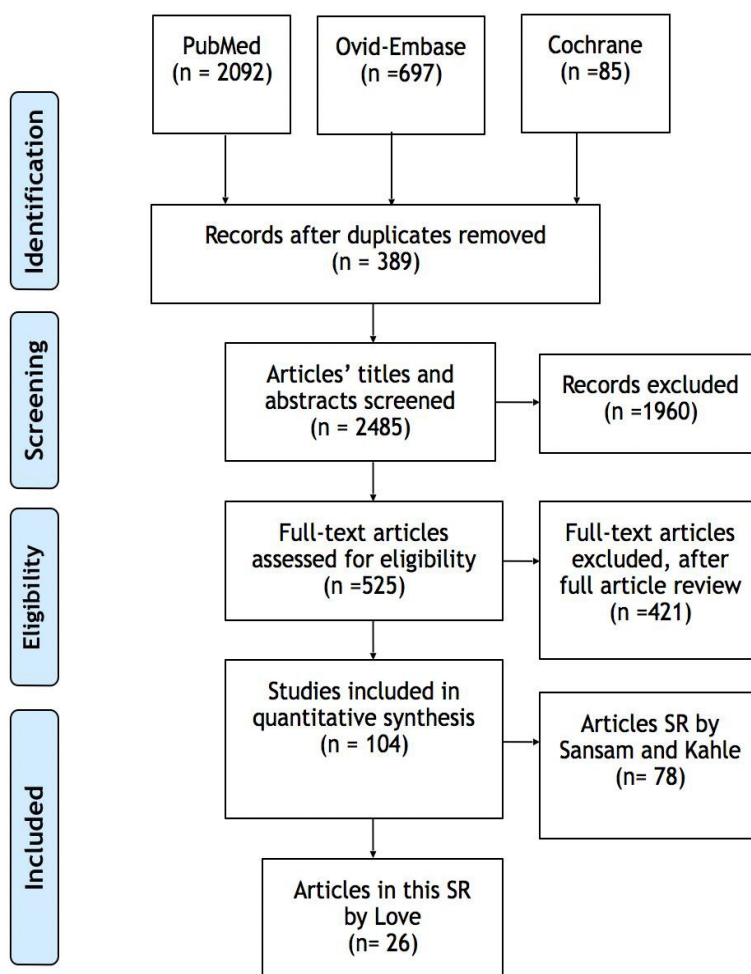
Identification

PubMed (n = 2092)

Ovid-Embase (n =697)

Cochrane (n =85)

Records after duplicates removed (n = 389)

Screening

Articles' titles and abstracts screened (n = 2485)

Records excluded (n =1960)

Eligibility

Full-text articles assessed for eligibility (n =525)

Full-text articles excluded, after full article review (n =421)

Included

Studies included in quantitative synthesis (n = 104)

Articles SR by Sansam and Kahle (n= 78)

Articles in this SR by Love (n= 26)